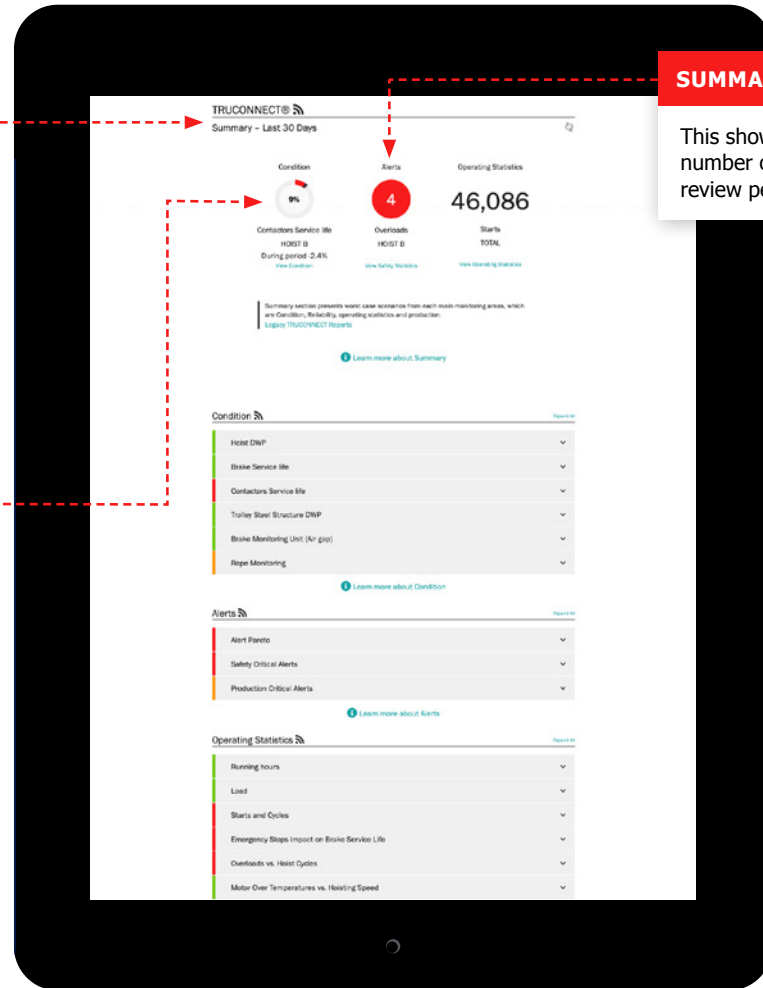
SUMMA

This show
number c
review pe

TRUCONNECT®

Summary – Last 30 Days

Condition

9%

Contactors Service life

HOIST B

During period -2.4%

View Condition

Alerts

4

Overloads

HOIST B

View Safety Statistics

Operating Statistics

46,086

Starts

TOTAL

View Operating Statistics

Summary section presents worst case scenarios from each main monitoring areas, which are Condition, Reliability, operating statistics and production.

Legacy TRUCONNECT Reports

Learn more about Summary

Condition

Expand All

Hoist DWP

Brake Service life

Contactors Service life

Trolley Steel Structure DWP

Brake Monitoring Unit (Air gap)

Rope Monitoring

Learn more about Condition

Alerts

Expand All

Alert Pareto

Safety Critical Alerts

Production Critical Alerts

Learn more about Alerts

Operating Statistics

Expand All

Running hours

Load

Starts and Cycles

Emergency Stops Impact on Brake Service Life

Overloads vs. Hoist Cycles

Motor Over Temperatures vs. Hoisting Speed